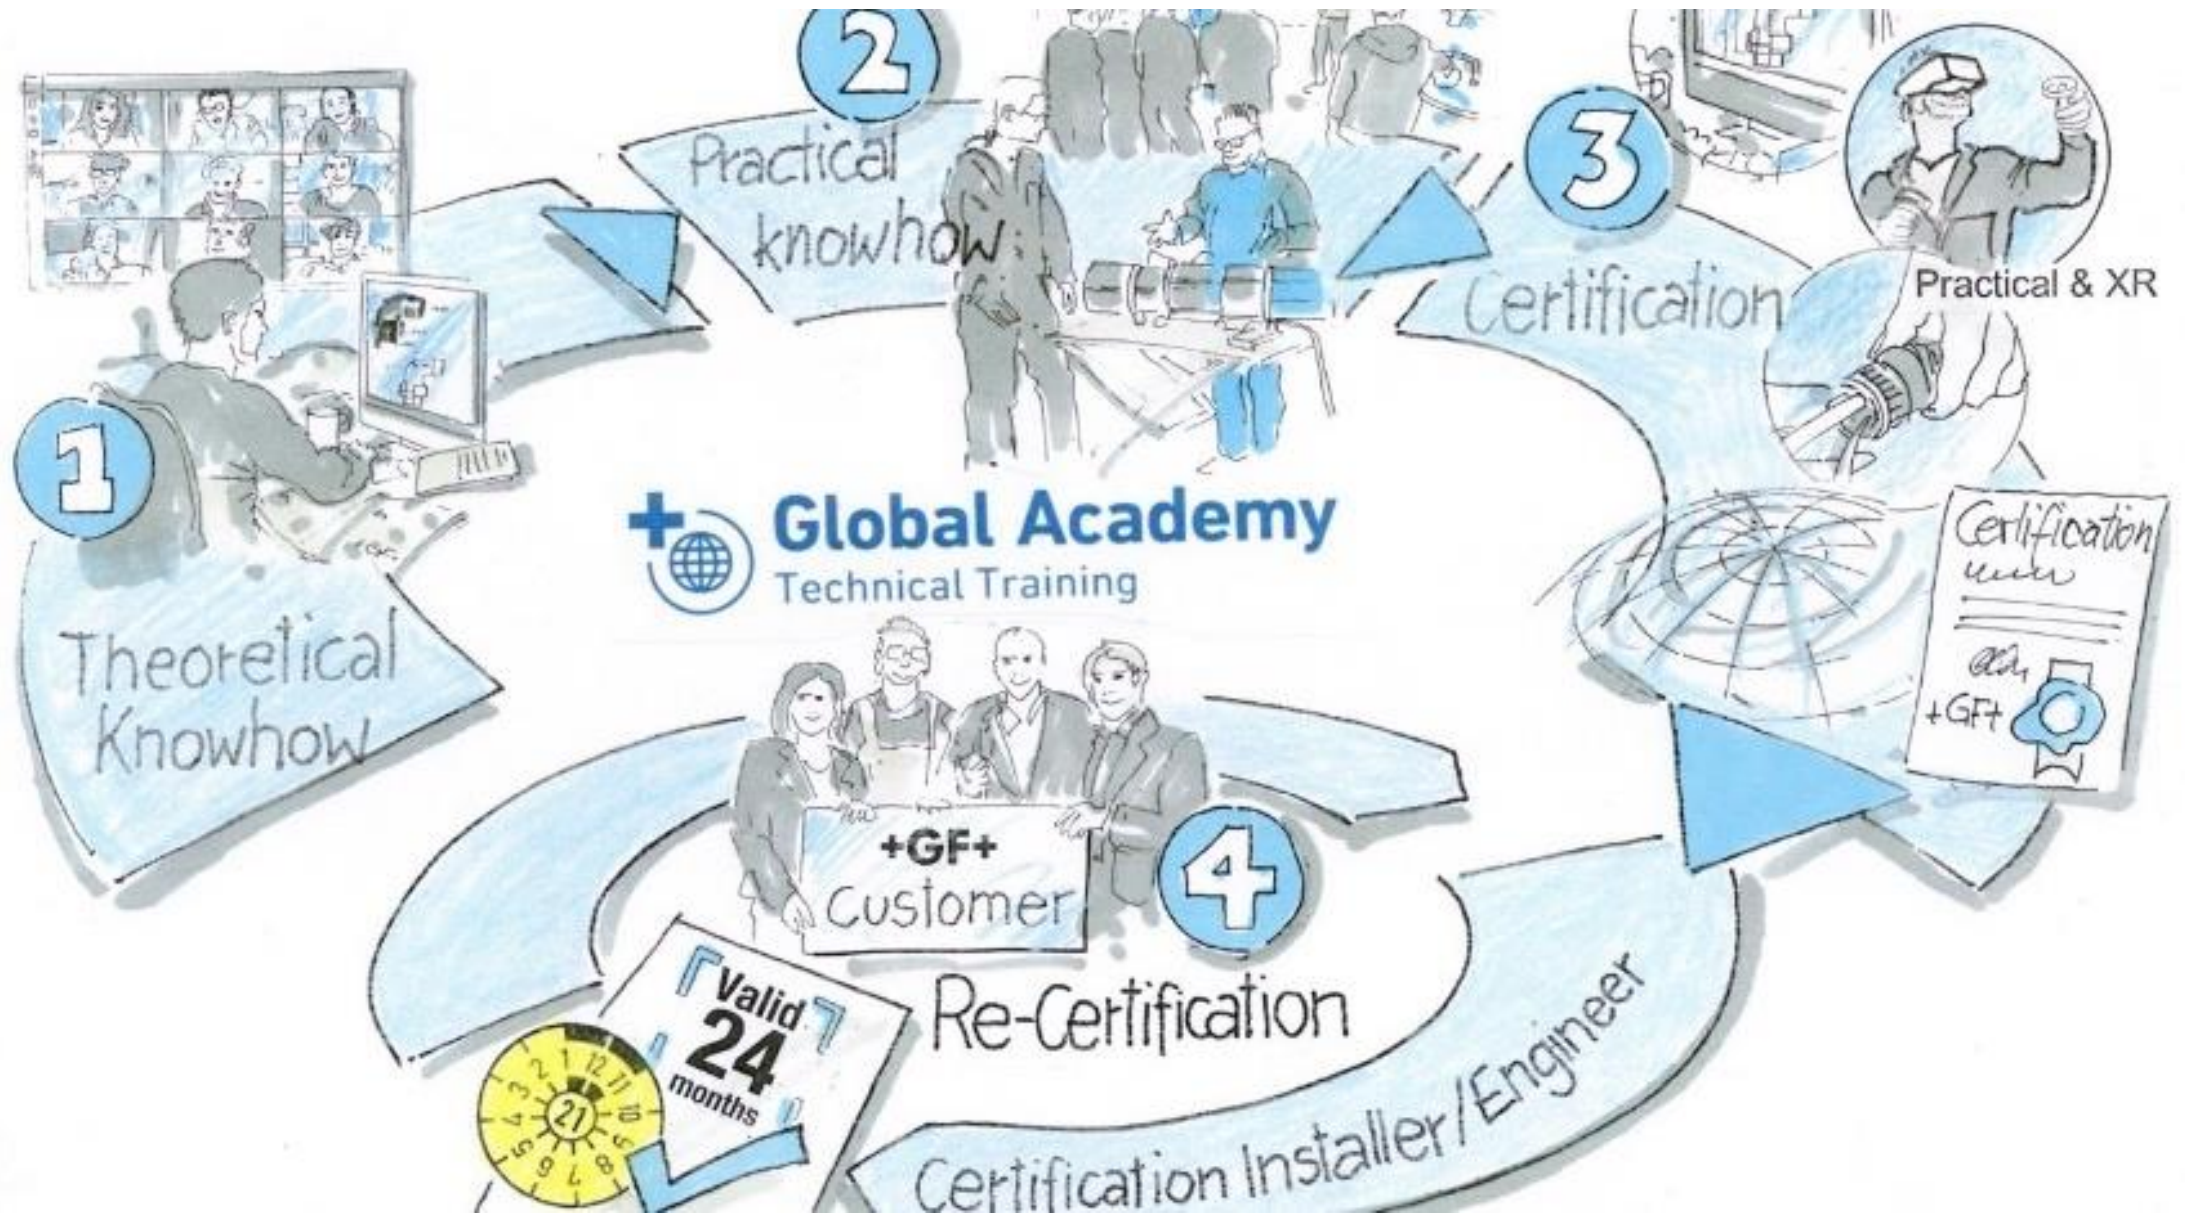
1

Theoretical Knowhow

2

Practical knowhow

3

Certification

Practical & XR

Certification

+GF+

Global Academy
Technical Training

+GF+
Customer

4

Re-Certification

Valid
24
months

1 2 3 4 5 6 7 8 9 10 11 12
21

Certification Installer/Engineer